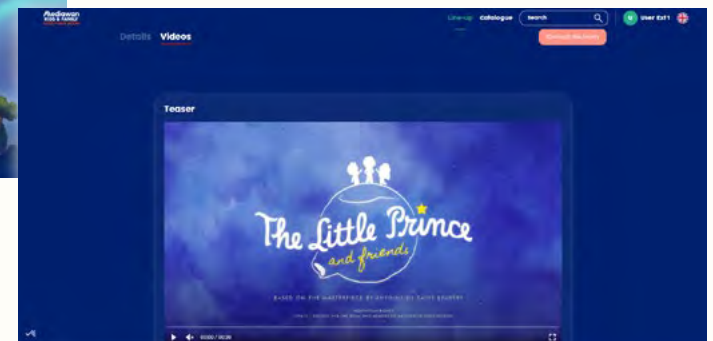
Mediawan KIDS & FAMILY

Line-up Catalogue Search

U User Ext1

Details Videos

Contact the team

Teaser

The Little Prince and friends

BASED ON THE MASTERPIECE BY ANTOINE DE SAINT-EXUPÉRY

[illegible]

00:00 / 00:30